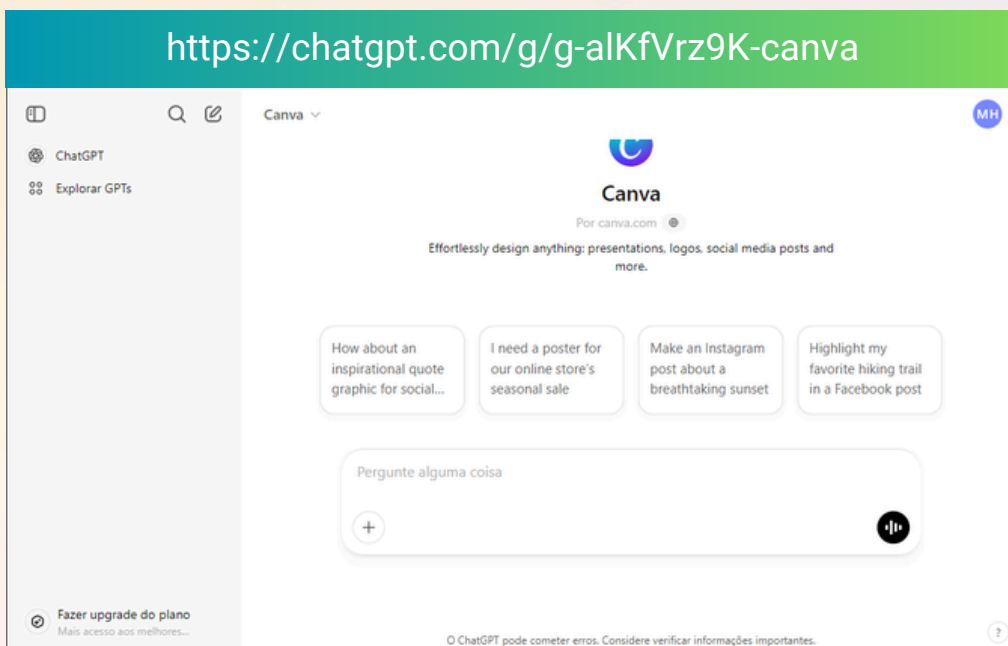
https://chatgpt.com/g/g-alKfVrz9K-canva

ChatGPT

Explorar GPTs

Fazer upgrade do plano
Mais acesso aos melhores...

Canva

MH

Canva

Por canva.com

Effortlessly design anything: presentations, logos, social media posts and more.

How about an inspirational quote graphic for social...

I need a poster for our online store's seasonal sale

Make an Instagram post about a breathtaking sunset

Highlight my favorite hiking trail in a Facebook post

Pergunte alguma coisa

+

O ChatGPT pode cometer erros. Considere verificar informações importantes.

?